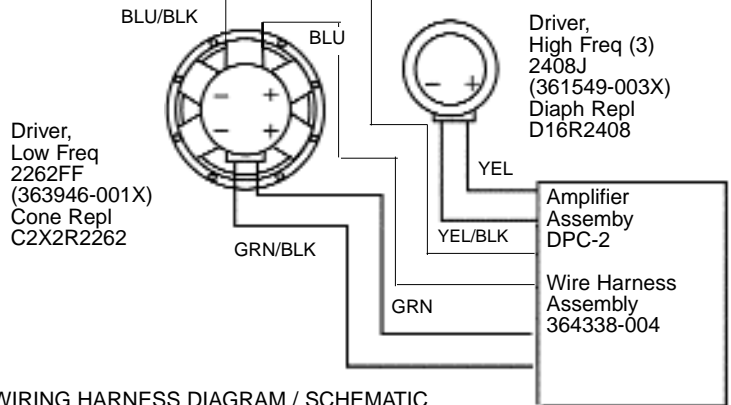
BLU/BLK

BLU

Driver, High Freq (3) 2408J (361549-003X) Diaph Repl D16R2408

–
+

–
+
–
+

Driver, Low Freq 2262FF (363946-001X) Cone Repl C2X2R2262

YEL

Amplifier Assembly DPC-2

YEL/BLK

GRN/BLK

Wire Harness Assembly 364338-004

GRN

WIRING HARNESS DIAGRAM / SCHEMATIC